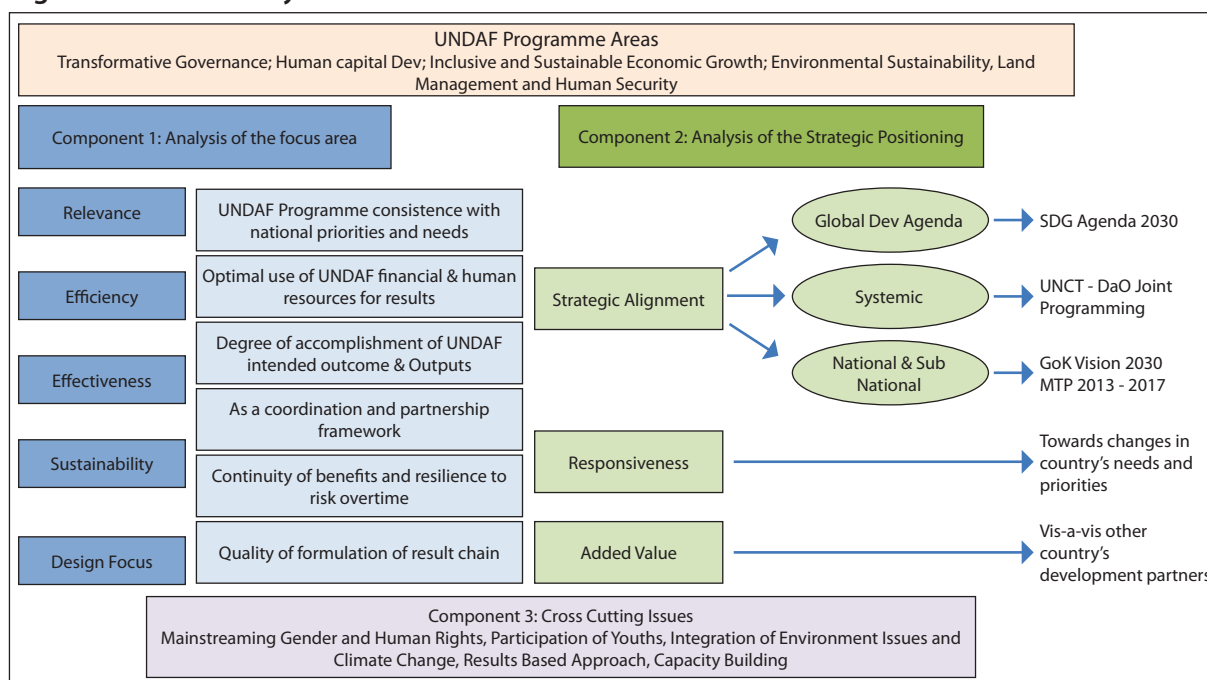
UNDAF Programme Areas
Transformative Governance; Human capital Dev; Inclusive and Sustainable Economic Growth; Environmental Sustainability, Land Management and Human Security

Component 1: Analysis of the focus area

Component 2: Analysis of the Strategic Positioning

Relevance

UNDAF Programme consistence with national priorities and needs

Efficiency

Optimal use of UNDAF financial & human resources for results

Effectiveness

Degree of accomplishment of UNDAF intended outcome & Outputs

As a coordination and partnership framework

Sustainability

Continuity of benefits and resilience to risk overtime

Design Focus

Quality of formulation of result chain

Strategic Alignment

Global Dev Agenda

SDG Agenda 2030

Systemic

UNCT - DaO Joint Programming

National & Sub National

GoK Vision 2030 MTP 2013 - 2017

Responsiveness

Towards changes in country's needs and priorities

Added Value

Vis-a-vis other country's development partners

Component 3: Cross Cutting Issues
Mainstreaming Gender and Human Rights, Participation of Youths, Integration of Environment Issues and Climate Change, Results Based Approach, Capacity Building